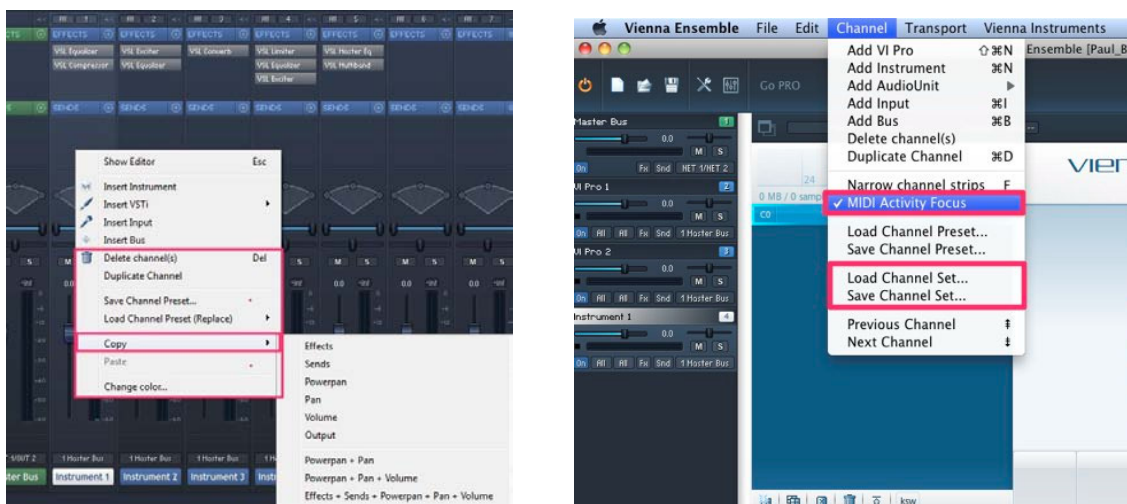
EFFECTS EFFECTS EFFECTS EFFECTS EFFECTS EFFECTS

VSL Equalizer VSL Exciter VSL Convolv VSL Limiter VSL Hauter Eq
VSL Compressor VSL Equalizer VSL Equalizer VSL Multiband
VSL Exciter

SENDS SENDS SENDS SENDS SENDS SENDS

Show Editor Esc
Insert Instrument
Insert VSTi
Insert Input
Insert Bus
Delete channel(s) Del
Duplicate Channel
Save Channel Preset...
Load Channel Preset (Replace)
Copy
Paste
Change color...

Effects
Sends
Powerpan
Pan
Volume
Output
Powerpan + Pan
Powerpan + Pan + Volume
Effects + Sends + Powerpan + Pan + Volume

1 Master Bus 1 Master Bus 1 Master Bus 1 Master Bus
ster Bus Instrument 1 Instrument 2 Instrument 3 Instr

Vienna Ensemble File Edit Channel Transport Vienna Instruments
Add VI Pro ⇧⌘N
Add Instrument ⌘N
Add AudioUnit
Add Input ⌘I
Add Bus ⌘B
Delete channel(s)
Duplicate Channel ⌘D
Narrow channel strips F
✓ MIDI Activity Focus
Load Channel Preset...
Save Channel Preset...
Load Channel Set...
Save Channel Set...
Previous Channel
Next Channel

Ensemble [Paul_B
Go PRO
Master Bus
VI Pro 1
VI Pro 2
Instrument 1
0.0
M S
Fx Snd NET 1/NET 2
All All Fx Snd 1 Master Bus
0 MB / 0 samp
VIEr
ksw